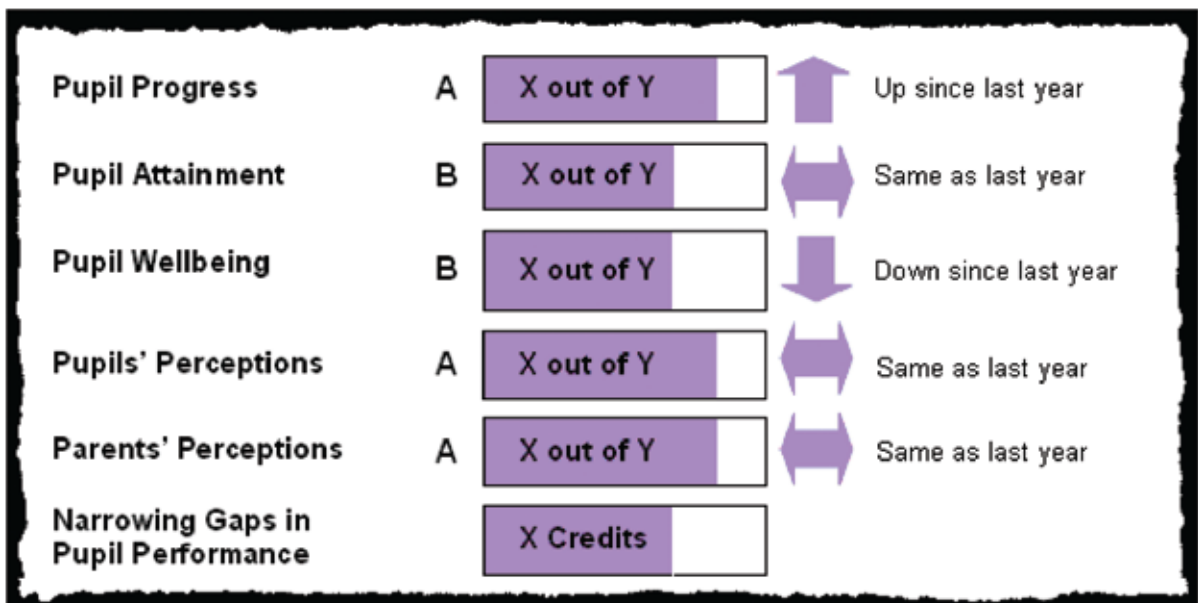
| | | | |
|---|---|---|---|
| Pupil Progress | A | X out of Y | Up since last year |
| Pupil Attainment | B | X out of Y | Same as last year |
| Pupil Wellbeing | B | X out of Y | Down since last year |
| Pupils' Perceptions | A | X out of Y | Same as last year |
| Parents' Perceptions | A | X out of Y | Same as last year |
| Narrowing Gaps in Pupil Performance | | X Credits | |